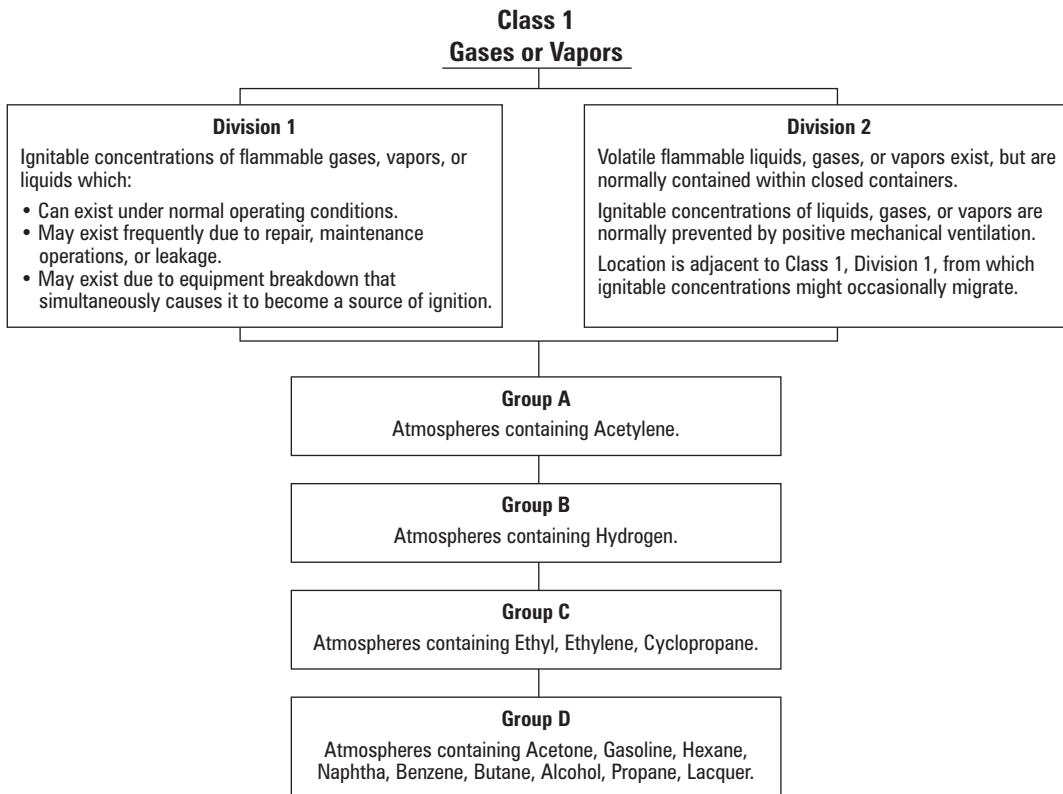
Class 1
Gases or Vapors

Division 1

Ignitable concentrations of flammable gases, vapors, or liquids which:

• Can exist under normal operating conditions.
• May exist frequently due to repair, maintenance operations, or leakage.
• May exist due to equipment breakdown that simultaneously causes it to become a source of ignition.

Division 2

Volatile flammable liquids, gases, or vapors exist, but are normally contained within closed containers.

Ignitable concentrations of liquids, gases, or vapors are normally prevented by positive mechanical ventilation.

Location is adjacent to Class 1, Division 1, from which ignitable concentrations might occasionally migrate.

Group A
Atmospheres containing Acetylene.

Group B
Atmospheres containing Hydrogen.

Group C
Atmospheres containing Ethyl, Ethylene, Cyclopropane.

Group D
Atmospheres containing Acetone, Gasoline, Hexane, Naphtha, Benzene, Butane, Alcohol, Propane, Lacquer.